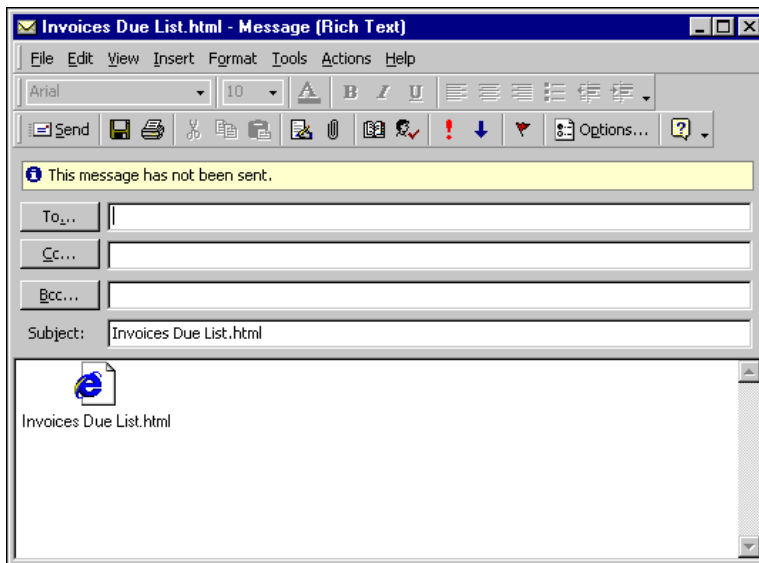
Invoices Due List.html - Message (Rich Text)

File Edit View Insert Format Tools Actions Help

Arial 10 A B I U

Send Options...

This message has not been sent.

To...

Cc...

Bcc...

Subject: Invoices Due List.html

Invoices Due List.html